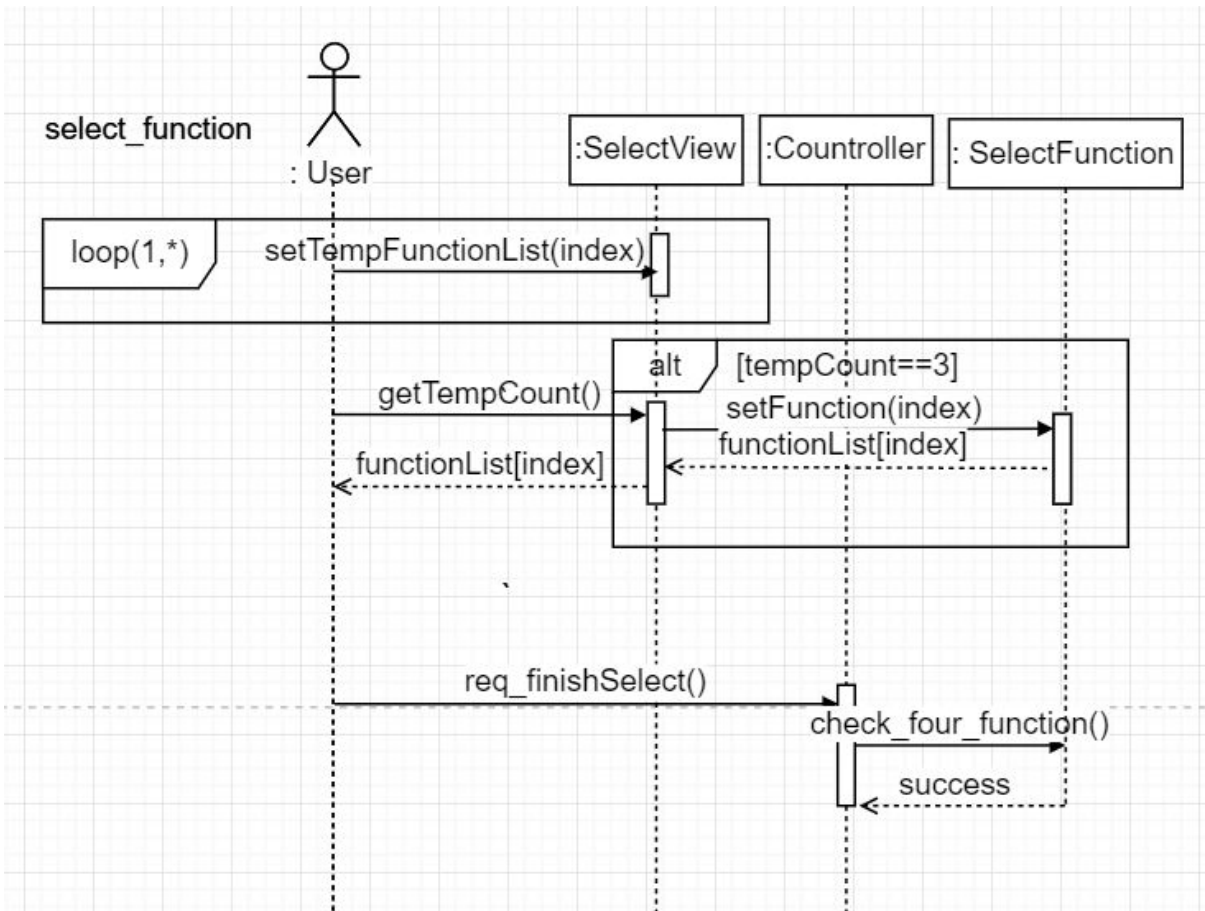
select_function

: User

:SelectView

:Countroller

: SelectFunction

loop(1,*)

setTempFunctionList(index)

alt

[tempCount==3]

getTempCount()

setFunction(index)

functionList[index]

functionList[index]

req_finishSelect()

check_four_function()

success